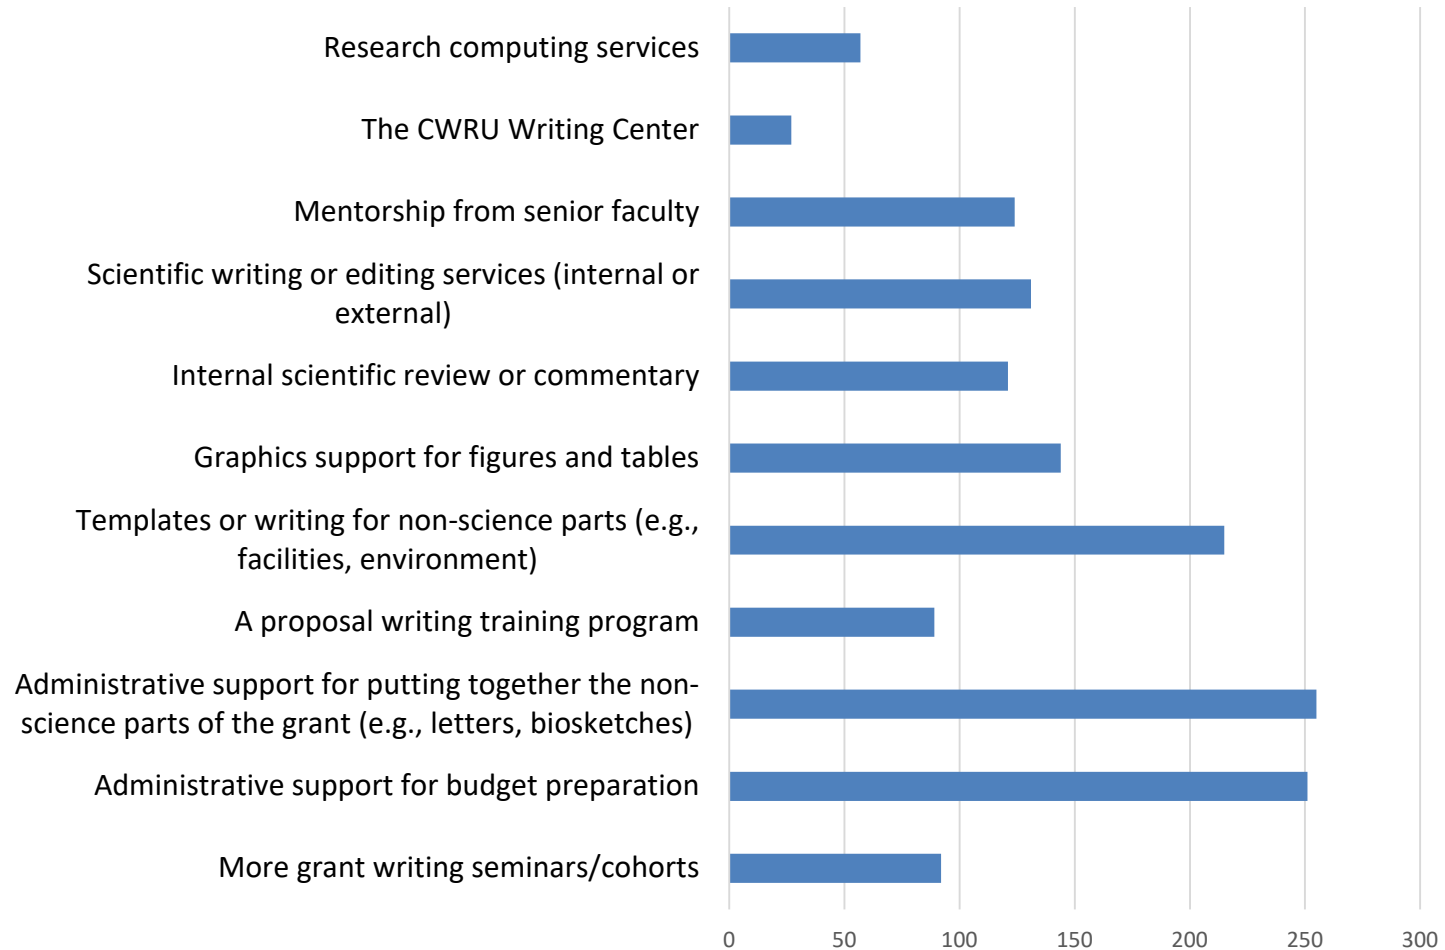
Research computing services

The CWRU Writing Center

Mentorship from senior faculty

Scientific writing or editing services (internal or external)

Internal scientific review or commentary

Graphics support for figures and tables

Templates or writing for non-science parts (e.g., facilities, environment)

A proposal writing training program

Administrative support for putting together the non-science parts of the grant (e.g., letters, biosketches)

Administrative support for budget preparation

More grant writing seminars/cohorts

0 50 100 150 200 250 300